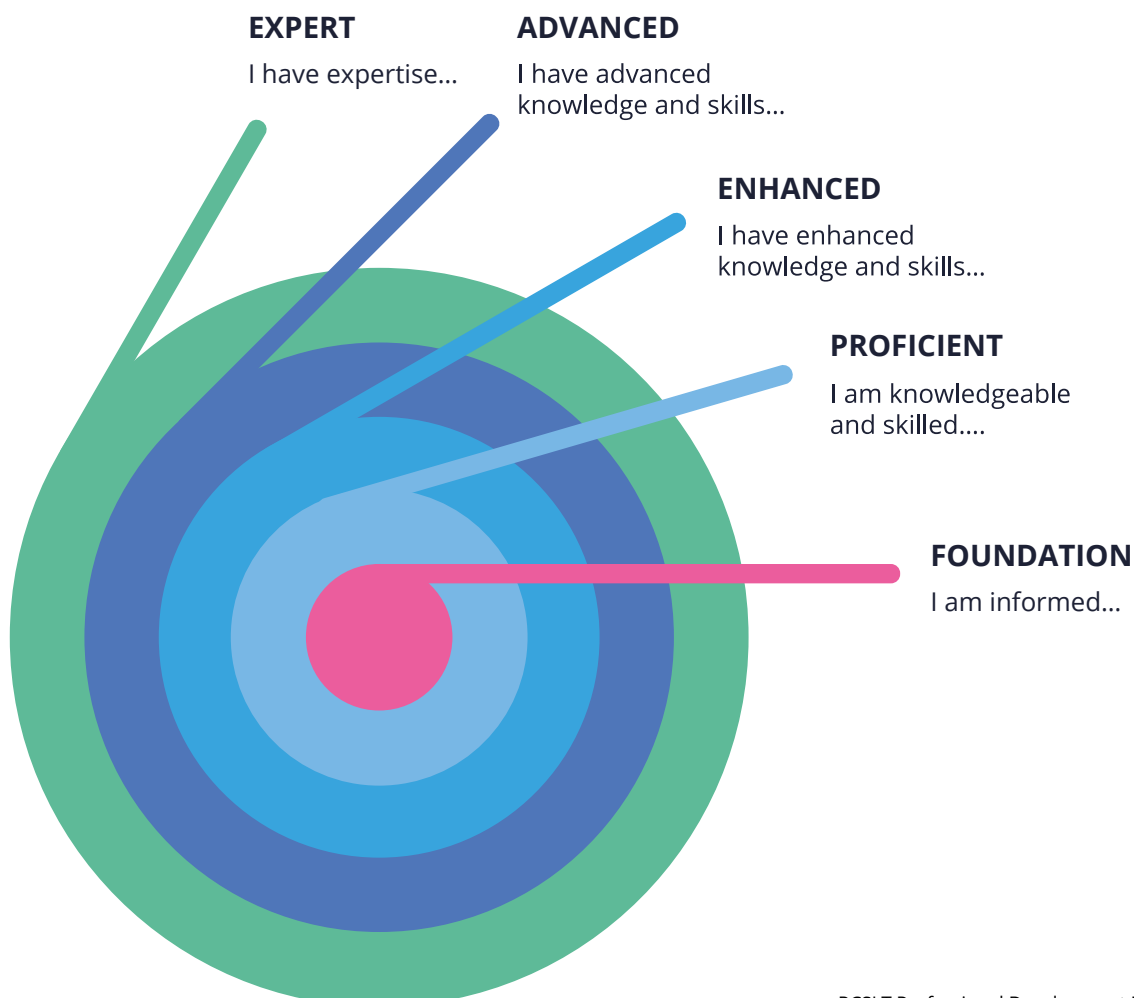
EXPERT
I have expertise...

ADVANCED
I have advanced knowledge and skills...

ENHANCED
I have enhanced knowledge and skills...

PROFICIENT
I am knowledgeable and skilled....

FOUNDATION
I am informed...

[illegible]